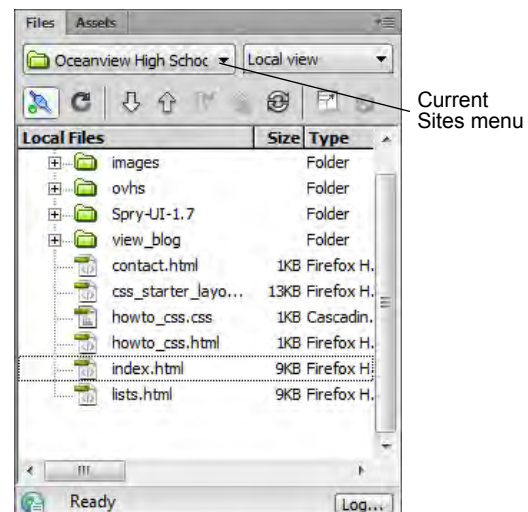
Files Assets

Oceanview High Schoo

Local view

Current Sites menu

| Local Files | Size | Type |
|---|---|---|
| images | | Folder |
| ovhs | | Folder |
| Spry-UI-1.7 | | Folder |
| view_blog | | Folder |
| contact.html | 1KB | Firefox H. |
| css_starter_layo... | 13KB | Firefox H. |
| howto_css.css | 1KB | Cascadin. |
| howto_css.html | 1KB | Firefox H. |
| index.html | 9KB | Firefox H. |
| lists.html | 9KB | Firefox H. |

Ready

Log...